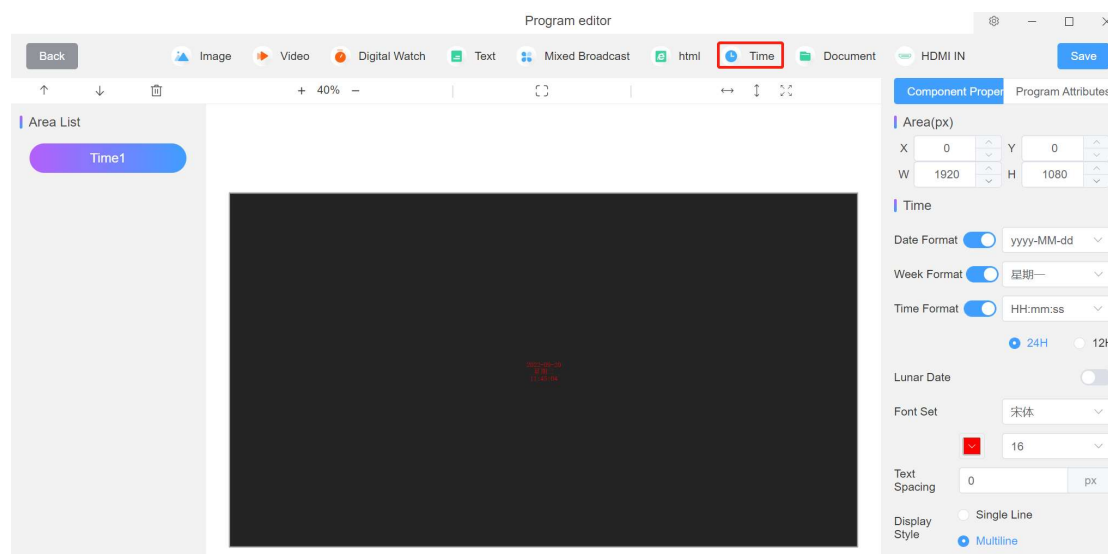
Program editor

Back
Image
Video
Digital Watch
Text
Mixed Broadcast
html
Time
Document
HDMI IN
Save

+ 40% −

Area List
Time1

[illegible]

Component Proper
Program Attributes

Area(px)
X 0
Y 0
W 1920
H 1080

Time
Date Format yyyy-MM-dd
Week Format 星期一
Time Format HH:mm:ss
24H
12H
Lunar Date
Font Set 宋体
16
Text Spacing 0 px
Display Style
Single Line
Multiline